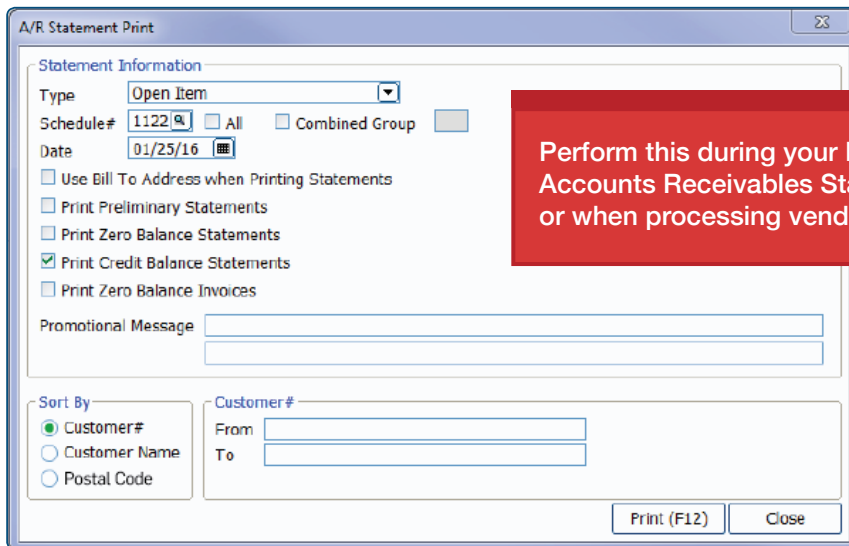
A/R Statement Print

Statement Information

Type Open Item

Schedule# 1122 All Combined Group

Date 01/25/16

Use Bill To Address when Printing Statements

Print Preliminary Statements

Print Zero Balance Statements

Print Credit Balance Statements

Print Zero Balance Invoices

Promotional Message

Perform this during your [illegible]
Accounts Receivables Sta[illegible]
or when processing vend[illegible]

Sort By

Customer#

Customer Name

Postal Code

Customer#

From

To

Print (F12)

Close